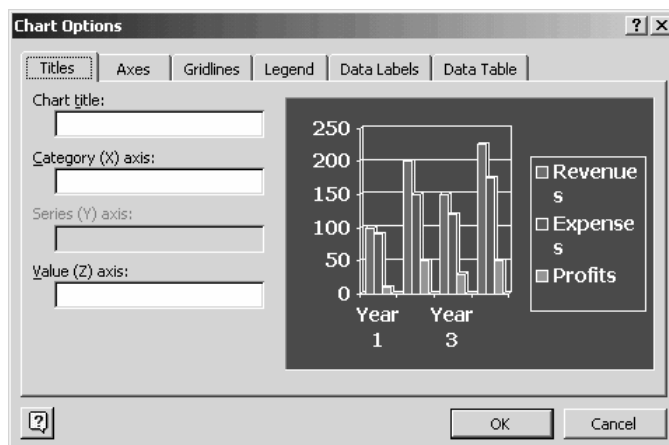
Chart Options

?

X

Titles

Axes

Gridlines

Legend

Data Labels

Data Table

Chart title:

Category (X) axis:

Series (Y) axis:

Value (Z) axis:

250

200

150

100

50

0

Year 1

Year 3

Revenue s

Expense s

Profits

?

OK

Cancel